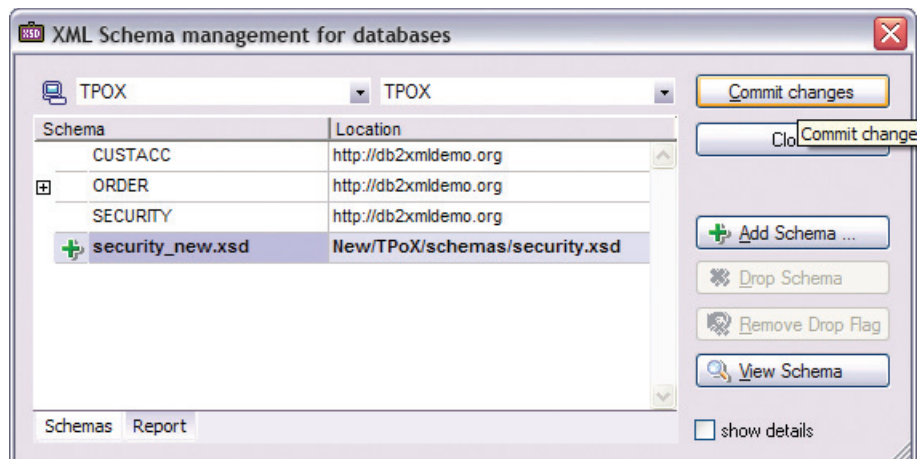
XSD XML Schema management for databases

TPOX TPOX

Commit changes

Clo Commit change

| Schema | Location |
|---|---|
| CUSTACC | http://db2xmldemo.org |
| ORDER | http://db2xmldemo.org |
| SECURITY | http://db2xmldemo.org |
| security_new.xsd | New/TPoX/schemas/security.xsd |

Add Schema ...

Drop Schema

Remove Drop Flag

View Schema

Schemas Report

show details